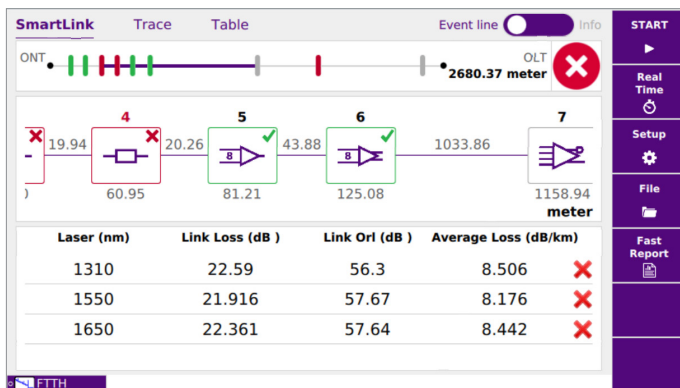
SmartLink Trace Table Event line Info

ONT OLT 2680.37 meter

19.94 4 20.26 5 43.88 6 1033.86 7

8 8

60.95 81.21 125.08 1158.94 meter

| Laser (nm) | Link Loss (dB ) | Link Orl (dB ) | Average Loss (dB/km) |
|---|---|---|---|
| 1310 | 22.59 | 56.3 | 8.506 |
| 1550 | 21.916 | 57.67 | 8.176 |
| 1650 | 22.361 | 57.64 | 8.442 |

START

Real Time

Setup

File

Fast Report

FTTH